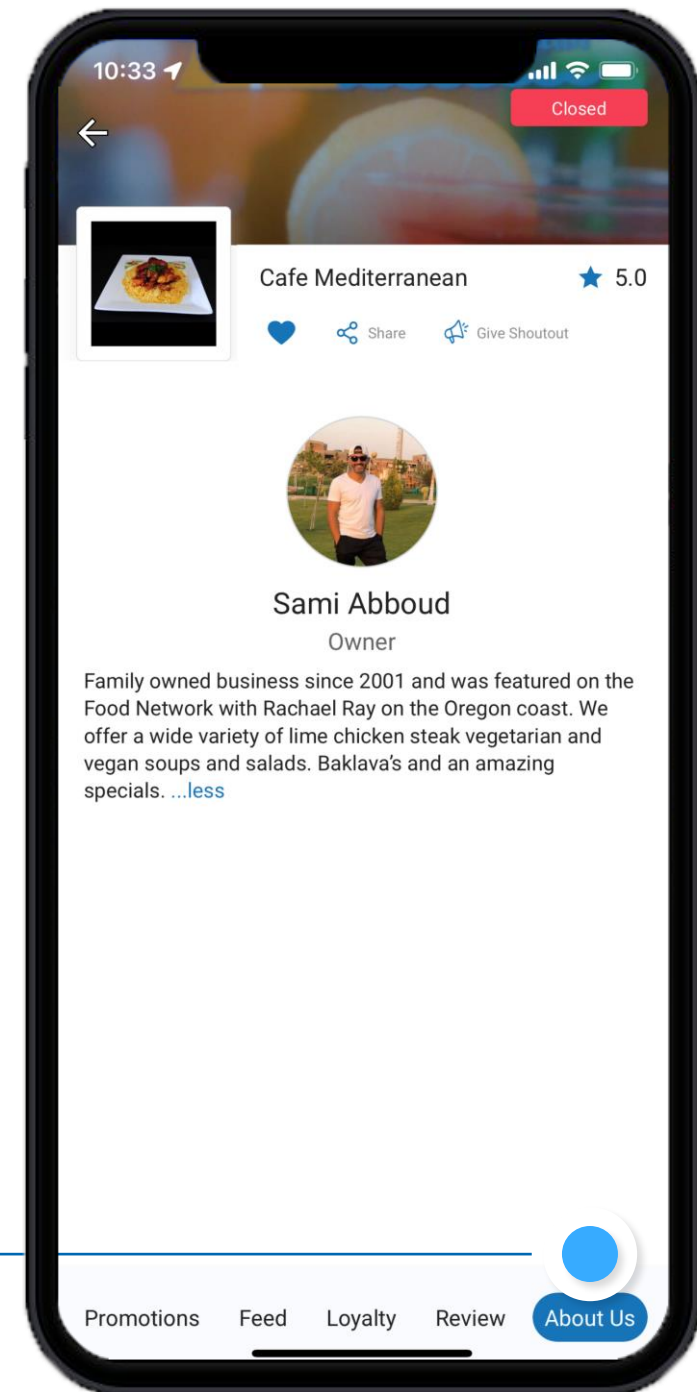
10:33

Closed

Cafe Mediterranean

5.0

Share

Give Shoutout

Sami Abboud

Owner

Family owned business since 2001 and was featured on the Food Network with Rachael Ray on the Oregon coast. We offer a wide variety of lime chicken steak vegetarian and vegan soups and salads. Baklava's and an amazing specials. ...less

Promotions Feed Loyalty Review About Us